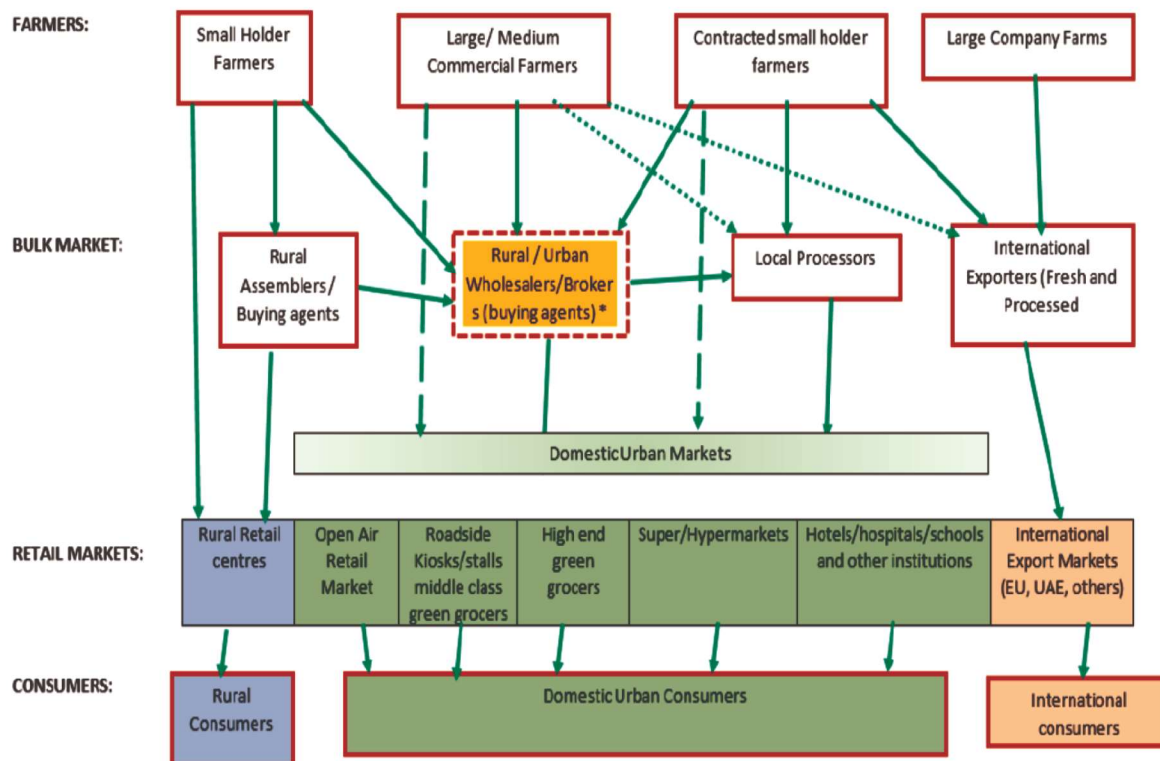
FARMERS:

Small Holder Farmers

Large/ Medium Commercial Farmers

Contracted small holder farmers

Large Company Farms

BULK MARKET:

Rural Assemblers/ Buying agents

Rural / Urban Wholesalers/Brokers (buying agents) *

Local Processors

International Exporters (Fresh and Processed

DomesticUrban Markets

RETAIL MARKETS:

| Rural Retail centres | Open Air Retail Market | Roadside Kiosks/stalls middle class green grocers | High end green grocers | Super/Hypermarkets | Hotels/hospitals/schools and other institutions | International Export Markets (EU, UAE, others) |
|---|---|---|---|---|---|---|

CONSUMERS:

Rural Consumers

Domestic Urban Consumers

International consumers